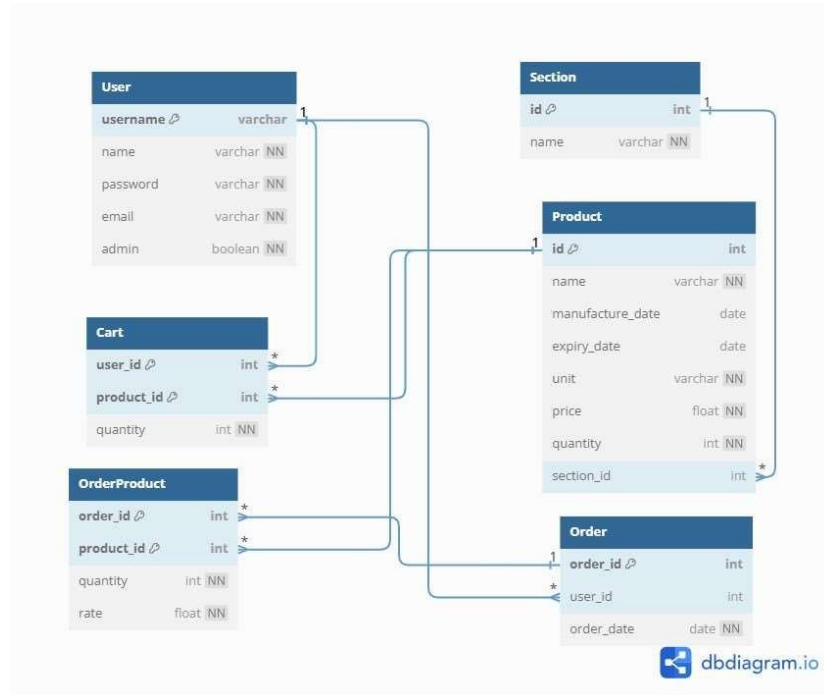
User

| | | |
|---|---|---|
| username | varchar | |
| name | varchar | NN |
| password | varchar | NN |
| email | varchar | NN |
| admin | boolean | NN |

Section

| | | |
|---|---|---|
| id | int | |
| name | varchar | NN |

Product

| | | |
|---|---|---|
| id | int | |
| name | varchar | NN |
| manufacture_date | date | |
| expiry_date | date | |
| unit | varchar | NN |
| price | float | NN |
| quantity | int | NN |
| section_id | int | |

Cart

| | | |
|---|---|---|
| user_id | int | |
| product_id | int | |
| quantity | int | NN |

OrderProduct

| | | |
|---|---|---|
| order_id | int | |
| product_id | int | |
| quantity | int | NN |
| rate | float | NN |

Order

| | | |
|---|---|---|
| order_id | int | |
| user_id | int | |
| order_date | date | NN |

1 1 1 1
* * * * * * *

dbdiagram.io